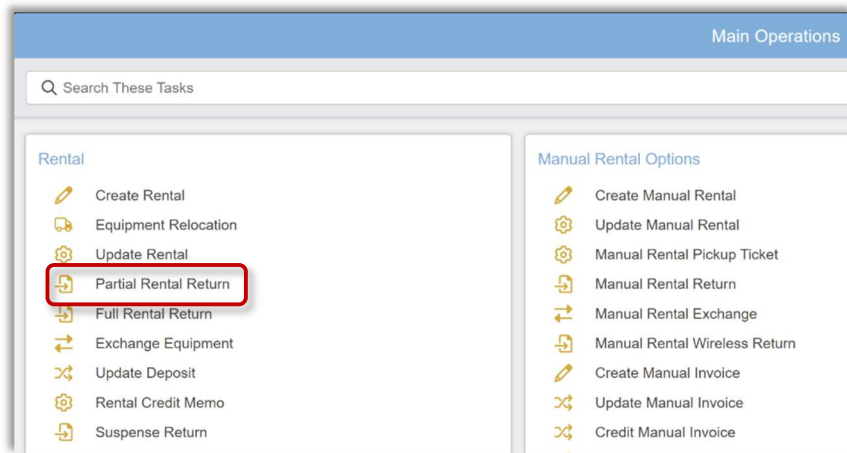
Main Operations

Search These Tasks

Rental

Create Rental
Equipment Relocation
Update Rental
Partial Rental Return
Full Rental Return
Exchange Equipment
Update Deposit
Rental Credit Memo
Suspense Return

Manual Rental Options

Create Manual Rental
Update Manual Rental
Manual Rental Pickup Ticket
Manual Rental Return
Manual Rental Exchange
Manual Rental Wireless Return
Create Manual Invoice
Update Manual Invoice
Credit Manual Invoice